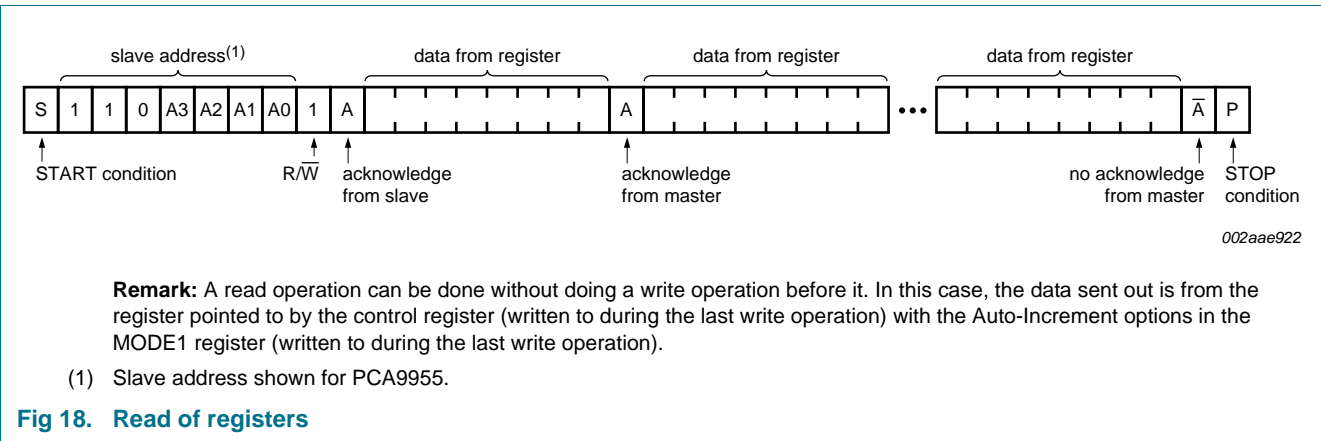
slave address$^{(1)}$

data from register

data from register

data from register

| S | 1 | 1 | 0 | A3 | A2 | A1 | A0 | 1 | A | | A | | ••• | | $\overline{A}$ | P |
|---|---|---|---|---|---|---|---|---|---|---|---|---|---|---|---|---|

START condition

R/$\overline{W}$

acknowledge from slave

acknowledge from master

no acknowledge from master

STOP condition

002aae922

**Remark:** A read operation can be done without doing a write operation before it. In this case, the data sent out is from the register pointed to by the control register (written to during the last write operation) with the Auto-Increment options in the MODE1 register (written to during the last write operation).

(1) Slave address shown for PCA9955.

**Fig 18. Read of registers**